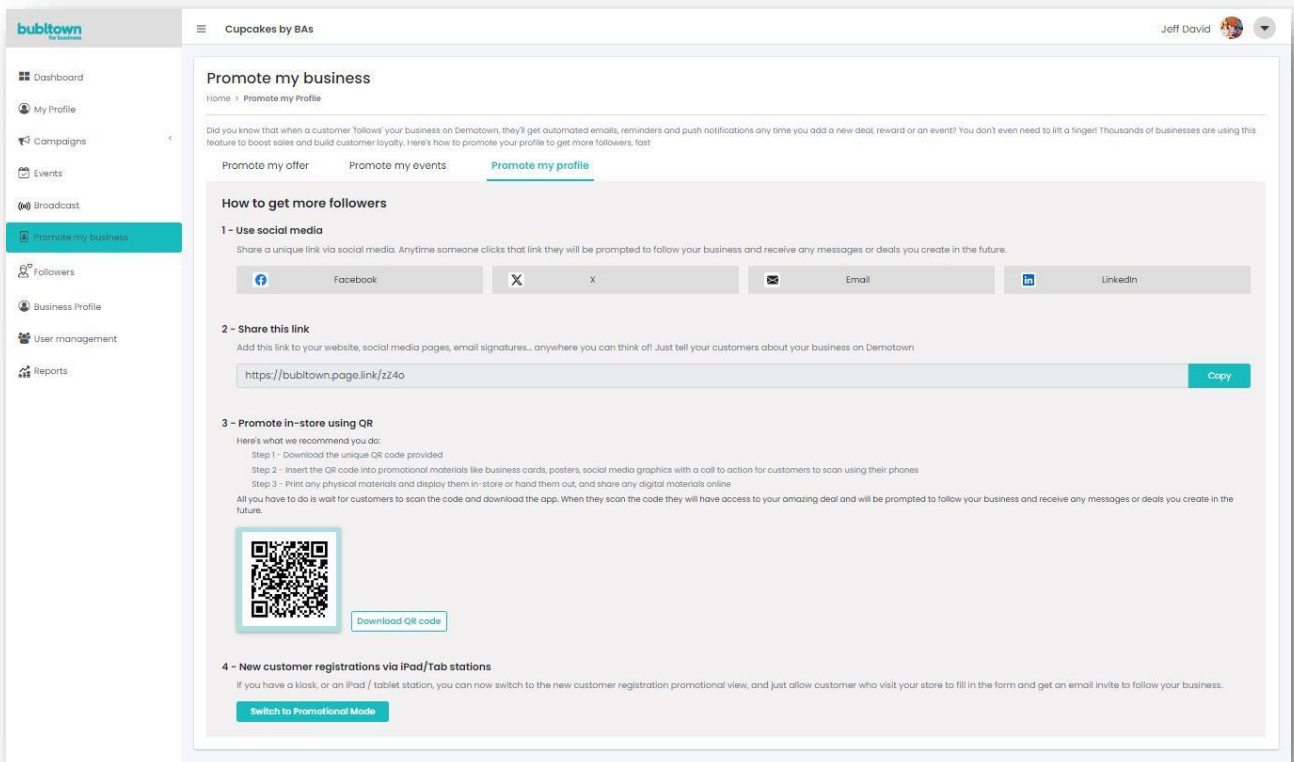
bubltown
for business

Dashboard
My Profile
Campaigns
Events
Broadcast
Promote my business
Followers
Business Profile
User management
Reports

Cupcakes by BAs

Jeff David

Promote my business
Home > Promote my Profile

Did you know that when a customer 'follows' your business on Demotown, they'll get automated emails, reminders and push notifications any time you add a new deal, reward or an event? You don't even need to lift a finger! Thousands of businesses are using this feature to boost sales and build customer loyalty. Here's how to promote your profile to get more followers, fast

Promote my offer
Promote my events
Promote my profile

How to get more followers

1 - Use social media
Share a unique link via social media. Anytime someone clicks that link they will be prompted to follow your business and receive any messages or deals you create in the future.

Facebook
X
Email
LinkedIn

2 - Share this link
Add this link to your website, social media pages, email signatures... anywhere you can think of! Just tell your customers about your business on Demotown

https://bubltown.page.link/zZ4o
Copy

3 - Promote in-store using QR
Here's what we recommend you do:
Step 1 - Download the unique QR code provided
Step 2 - Insert the QR code into promotional materials like business cards, posters, social media graphics with a call to action for customers to scan using their phones
Step 3 - Print any physical materials and display them in-store or hand them out, and share any digital materials online
All you have to do is wait for customers to scan the code and download the app. When they scan the code they will have access to your amazing deal and will be prompted to follow your business and receive any messages or deals you create in the future.

Download QR code

4 - New customer registrations via iPad/Tab stations
If you have a kiosk, or an iPad / tablet station, you can now switch to the new customer registration promotional view, and just allow customer who visit your store to fill in the form and get an email invite to follow your business.

Switch to Promotional Mode